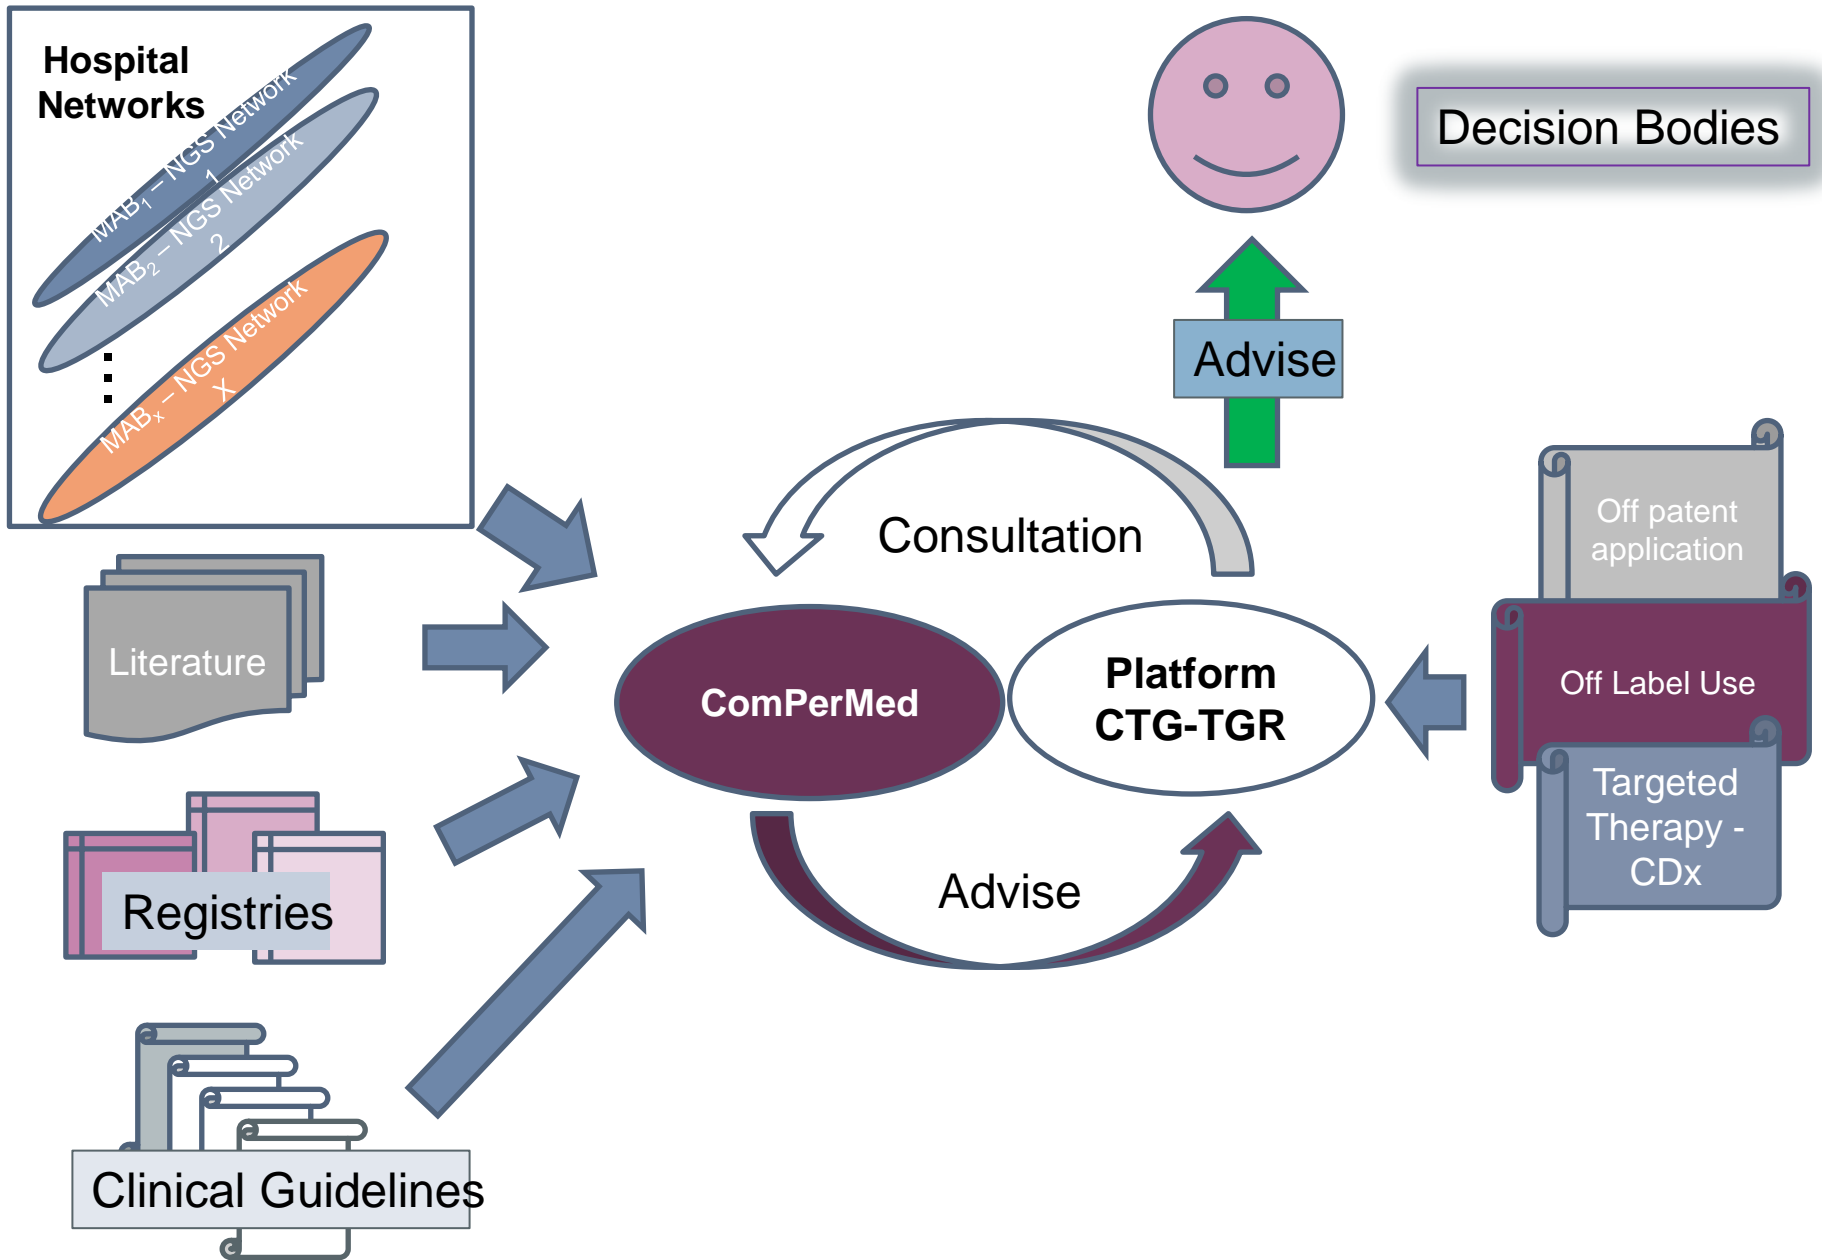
Hospital Networks

$MAB_1$ – NGS Network 1

$MAB_2$ – NGS Network 2

⋮

$MAB_x$ – NGS Network X

Decision Bodies

Advise

Consultation

Literature

ComPerMed

Platform CTG-TGR

Off patent application

Off Label Use

Targeted Therapy - CDx

Registries

Advise

Clinical Guidelines